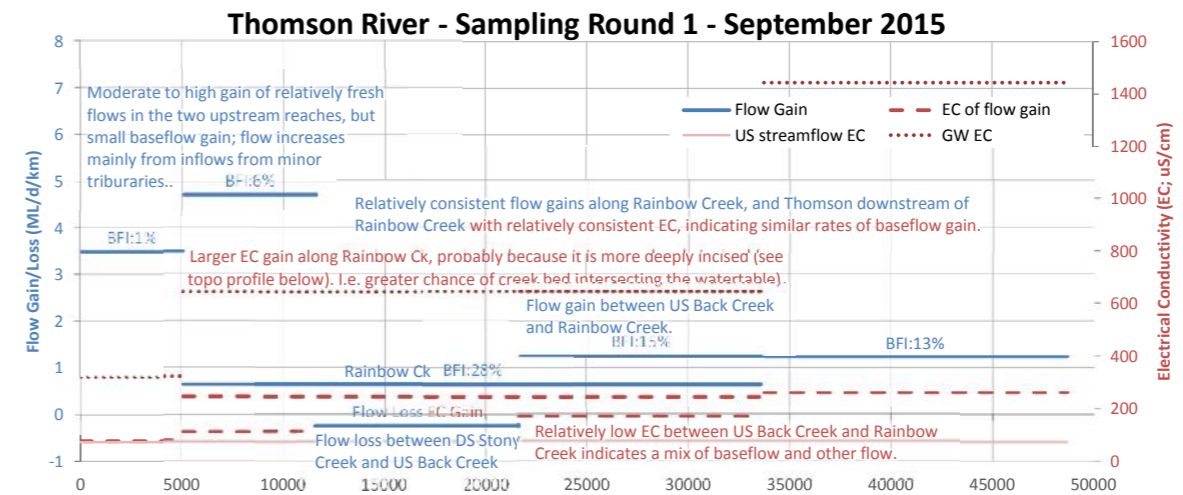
Thomson River - Sampling Round 1 - September 2015

Flow Gain/Loss (ML/d/km)

Electrical Conductivity (EC; uS/cm)

8
7
6
5
4
3
2
1
0
-1

1600
1400
1200
1000
800
600
400
200
0

0
5000
10000
15000
20000
25000
30000
35000
40000
45000
50000

Flow Gain
EC of flow gain
US streamflow EC
GW EC

Moderate to high gain of relatively fresh flows in the two upstream reaches, but small baseflow gain; flow increases mainly from inflows from minor triburaries..

BFI:6%

BFI:1%

Relatively consistent flow gains along Rainbow Creek, and Thomson downstream of Rainbow Creek with relatively consistent EC, indicating similar rates of baseflow gain.

Larger EC gain along Rainbow Ck, probably because it is more deeply incised (see topo profile below). I.e. greater chance of creek bed intersecting the watertable).

Flow gain between US Back Creek and Rainbow Creek.

BFI:15%

BFI:13%

Rainbow Ck BFI:28%

Flow Loss EC Gain

Flow loss between DS Stony Creek and US Back Creek

Relatively low EC between US Back Creek and Rainbow Creek indicates a mix of baseflow and other flow.